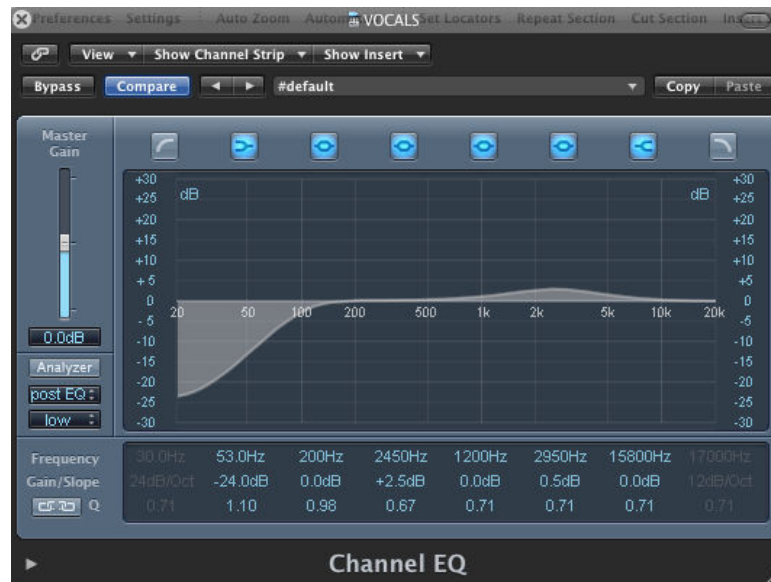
Preferences Settings Auto Zoom Autom VOCALS Set Locators Repeat Section Cut Section Ins

View Show Channel Strip Show Insert

Bypass Compare #default Copy Paste

Master Gain

0.0dB

Analyzer

post EQ

low

+30 +25 +20 +15 +10 +5 0 -5 -10 -15 -20 -25 -30

dB

dB

+30 +25 +20 +15 +10 +5 0 -5 -10 -15 -20 -25 -30

20 50 100 200 500 1k 2k 5k 10k 20k

| Frequency | 30.0Hz | 53.0Hz | 200Hz | 2450Hz | 1200Hz | 2950Hz | 15800Hz | 17000Hz |
|---|---|---|---|---|---|---|---|---|
| Gain/Slope | 24dB/Oct | -24.0dB | 0.0dB | +2.5dB | 0.0dB | 0.5dB | 0.0dB | 12dB/Oct |
| Q | 0.71 | 1.10 | 0.98 | 0.67 | 0.71 | 0.71 | 0.71 | 0.71 |

Channel EQ